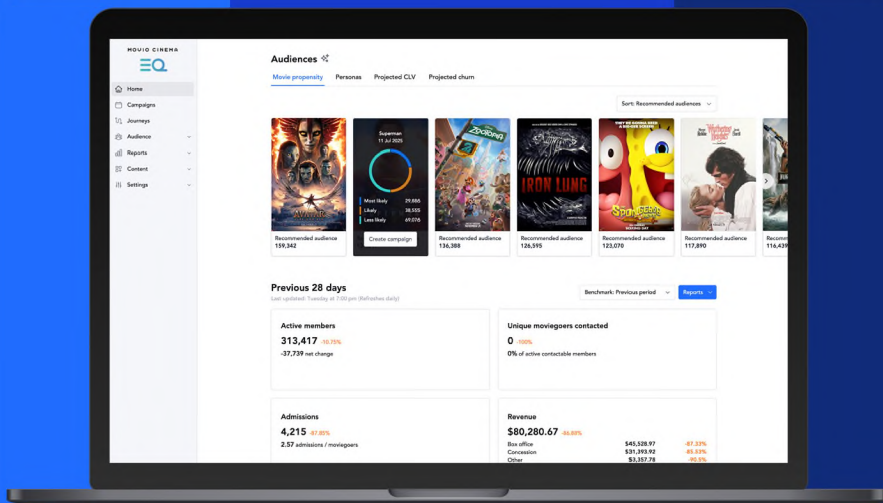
MOVIO CINEMA
EQ

Home
Campaigns
Journeys
Audience
Reports
Content
Settings

Audiences

Movie propensity
Personas
Projected CLV
Projected churn

Sort: Recommended audiences

AVATAR
Recommended audience
159,342

Superman
11 Jul 2025
Most likely 29,886
Likely 38,503
Less likely 69,078
Create campaign

ZOOTOPIA
Recommended audience
136,388

IRON LUNG
Recommended audience
126,595

Recommended audience
123,070

Recommended audience
117,890

Recomm
116,439

Previous 28 days
Last updated: Tuesday at 7:00 pm (Refreshes daily)

Benchmark: Previous period
Reports

Active members
313,417 -10.75%
-37,739 net change

Unique moviegoers contacted
0 -100%
0% of active contactable members

Admissions
4,215 -87.85%
2.57 admissions / moviegoers

Revenue
$80,280.67 -86.88%
Box office $45,528.97 -87.33%
Concession $31,393.92 -85.53%
Other $3,357.78 -90.5%